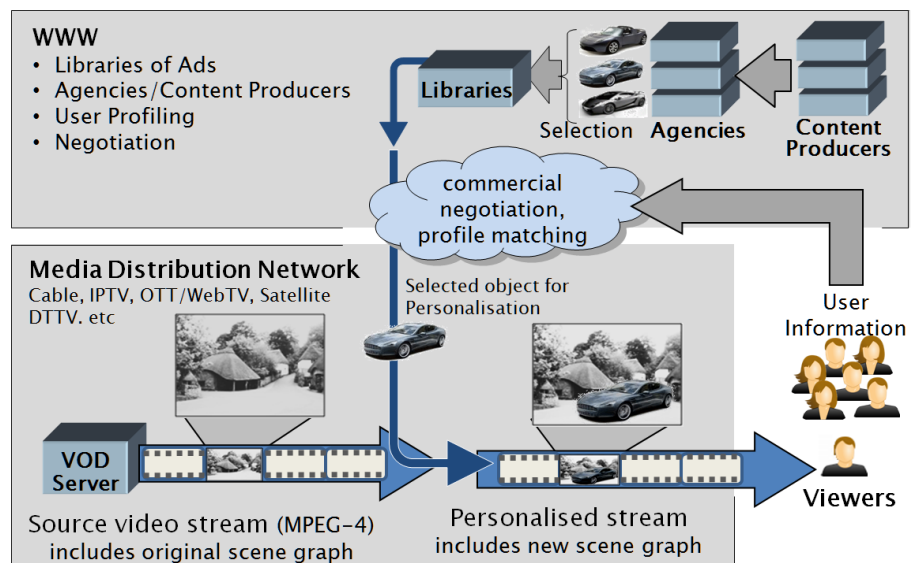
WWW
• Libraries of Ads
• Agencies/Content Producers
• User Profiling
• Negotiation

Libraries

Selection

Agencies

Content Producers

commercial negotiation, profile matching

Media Distribution Network
Cable, IPTV, OTT/WebTV, Satellite DTTV. etc

Selected object for Personalisation

User Information

VOD Server

Viewers

Source video stream (MPEG-4) includes original scene graph

Personalised stream includes new scene graph